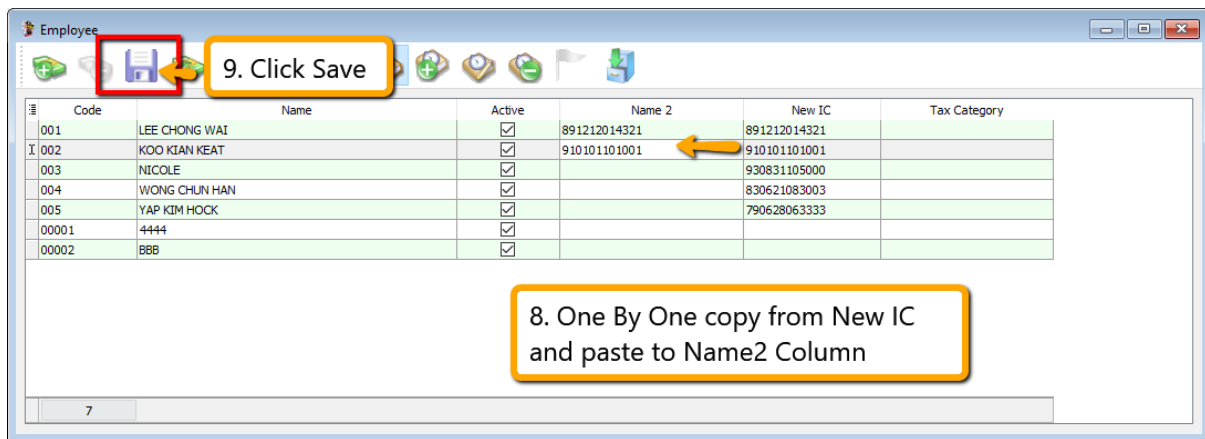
Employee

9. Click Save

| Code | Name | Active | Name 2 | New IC | Tax Category |
|---|---|---|---|---|---|
| 001 | LEE CHONG WAI | ☑ | 891212014321 | 891212014321 | |
| 002 | KOO KIAN KEAT | ☑ | 910101101001 | 910101101001 | |
| 003 | NICOLE | ☑ | | 930831105000 | |
| 004 | WONG CHUN HAN | ☑ | | 830621083003 | |
| 005 | YAP KIM HOCK | ☑ | | 790628063333 | |
| 00001 | 4444 | ☑ | | | |
| 00002 | BBB | ☑ | | | |

8. One By One copy from New IC and paste to Name2 Column

7